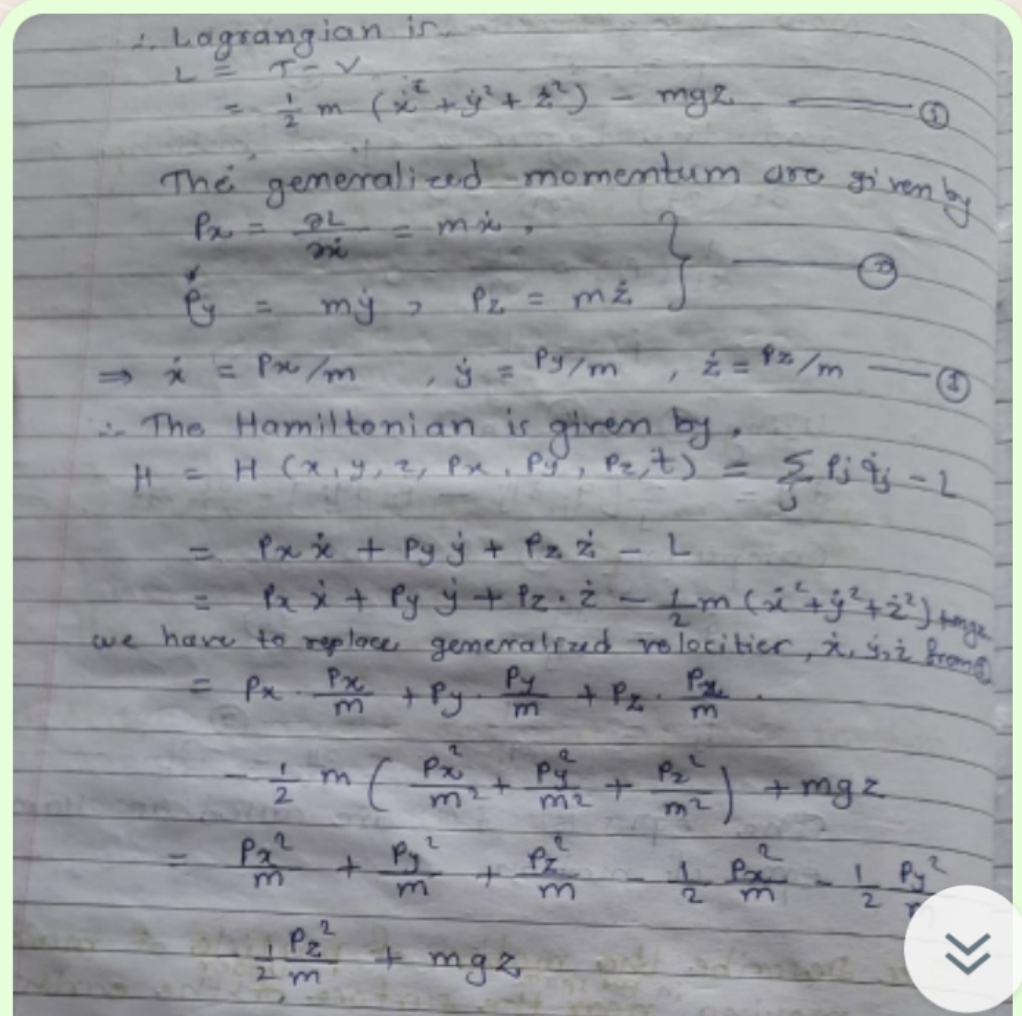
∴ Lagrangian is
$L = T - V$
$= \frac{1}{2} m (\dot{x}^2 + \dot{y}^2 + \dot{z}^2) - mgz$ ——— ①

The generalized momentum are given by
$p_x = \frac{\partial L}{\partial \dot{x}} = m\dot{x}$,
$p_y = m\dot{y}$, $p_z = m\dot{z}$ } ——— ②

$\Rightarrow \dot{x} = p_x/m$, $\dot{y} = p_y/m$, $\dot{z} = p_z/m$ ——— ③

∴ The Hamiltonian is given by.
$H = H(x, y, z, p_x, p_y, p_z, t) = \sum_j p_j \dot{q}_j - L$
$= p_x \dot{x} + p_y \dot{y} + p_z \dot{z} - L$
$= p_x \dot{x} + p_y \dot{y} + p_z \cdot \dot{z} - \frac{1}{2} m (\dot{x}^2 + \dot{y}^2 + \dot{z}^2) + mgz$
we have to replace generalized velocities, $\dot{x}, \dot{y}, \dot{z}$ from ③
$= p_x \cdot \frac{p_x}{m} + p_y \cdot \frac{p_y}{m} + p_z \cdot \frac{p_z}{m}$
$- \frac{1}{2} m \left( \frac{p_x^2}{m^2} + \frac{p_y^2}{m^2} + \frac{p_z^2}{m^2} \right) + mgz$
$= \frac{p_x^2}{m} + \frac{p_y^2}{m} + \frac{p_z^2}{m} - \frac{1}{2} \frac{p_x^2}{m} - \frac{1}{2} \frac{p_y^2}{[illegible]}$
$\frac{1}{2} \frac{p_z^2}{m} + mgz$